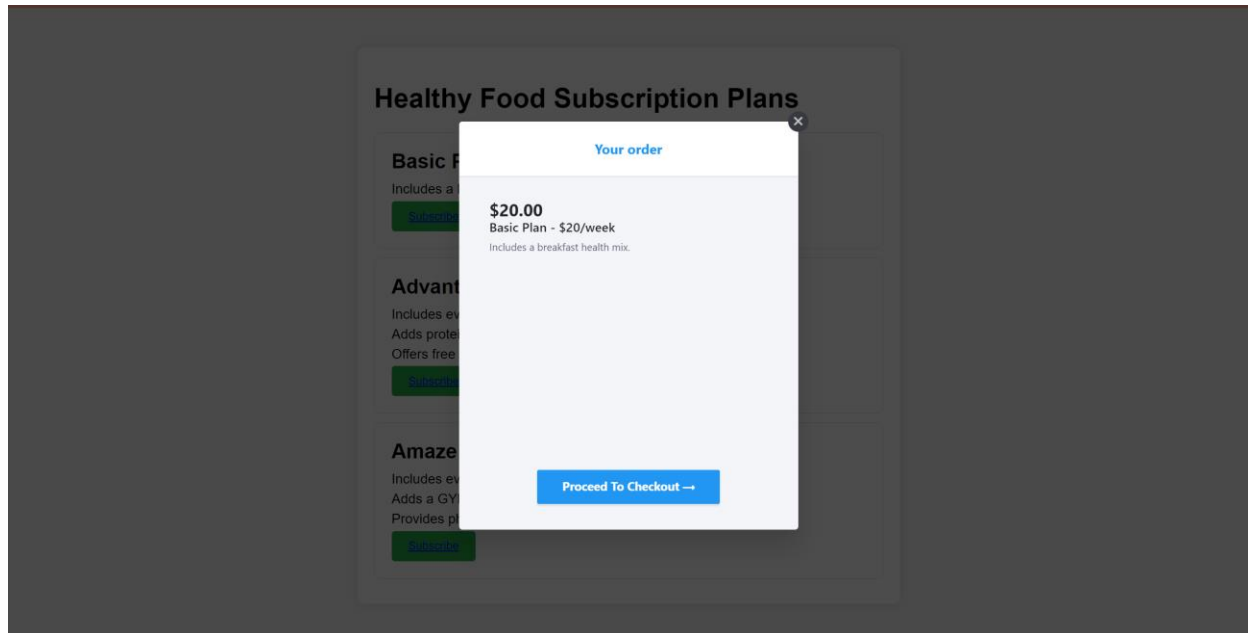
Healthy Food Subscription Plans

Basic P

Includes a

Subscribe

Advant

Includes ev

Adds prote

Offers free

Subscribe

Amaze

Includes ev

Adds a GY

Provides pl

Subscribe

×

Your order

$20.00
Basic Plan - $20/week
Includes a breakfast health mix.

Proceed To Checkout →